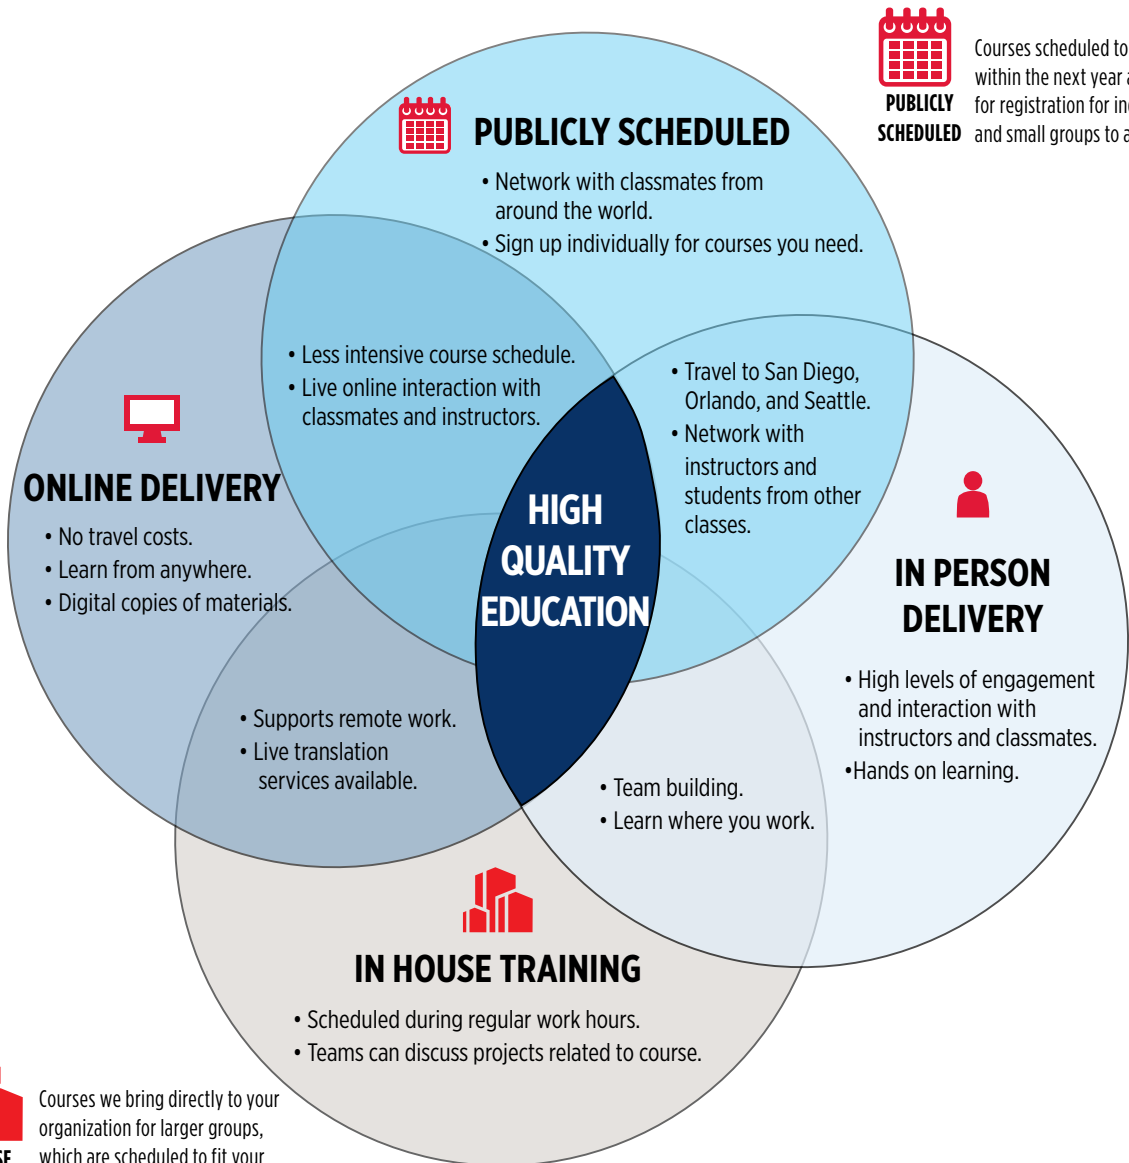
PUBLICLY SCHEDULED

Courses scheduled to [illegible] within the next year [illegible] for registration for in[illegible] and small groups to a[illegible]

PUBLICLY SCHEDULED

• Network with classmates from around the world.
• Sign up individually for courses you need.

• Less intensive course schedule.
• Live online interaction with classmates and instructors.

• Travel to San Diego, Orlando, and Seattle.
• Network with instructors and students from other classes.

ONLINE DELIVERY

• No travel costs.
• Learn from anywhere.
• Digital copies of materials.

HIGH QUALITY EDUCATION

IN PERSON DELIVERY

• High levels of engagement and interaction with instructors and classmates.
•Hands on learning.

• Supports remote work.
• Live translation services available.

• Team building.
• Learn where you work.

IN HOUSE TRAINING

• Scheduled during regular work hours.
• Teams can discuss projects related to course.

SE

Courses we bring directly to your organization for larger groups, which are scheduled to fit your